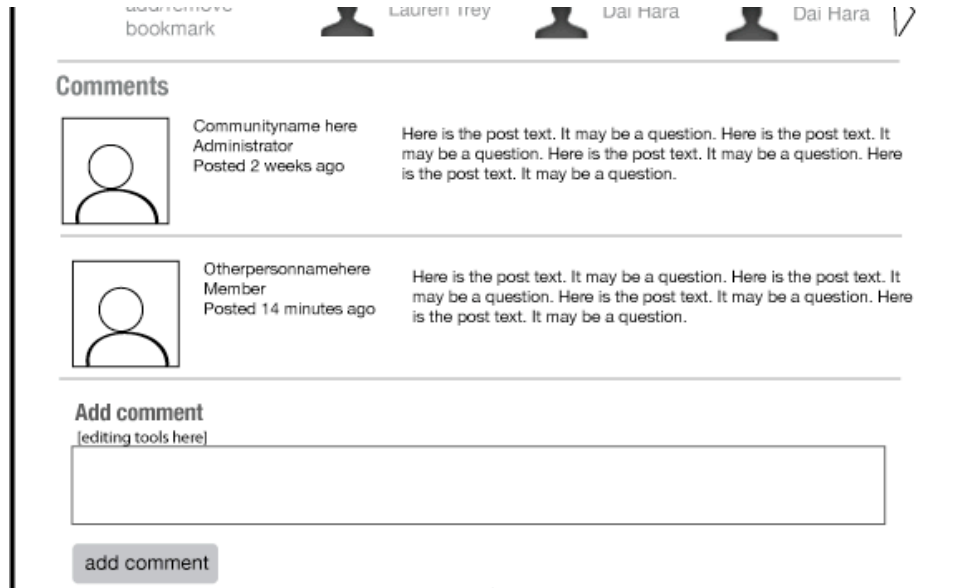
add/remove bookmark

Lauren Trey

Dai Hara

Dai Hara

Comments

Communityname here
Administrator
Posted 2 weeks ago

Here is the post text. It may be a question. Here is the post text. It may be a question. Here is the post text. It may be a question. Here is the post text. It may be a question.

Otherpersonnamehere
Member
Posted 14 minutes ago

Here is the post text. It may be a question. Here is the post text. It may be a question. Here is the post text. It may be a question. Here is the post text. It may be a question.

Add comment
[editing tools here]

add comment